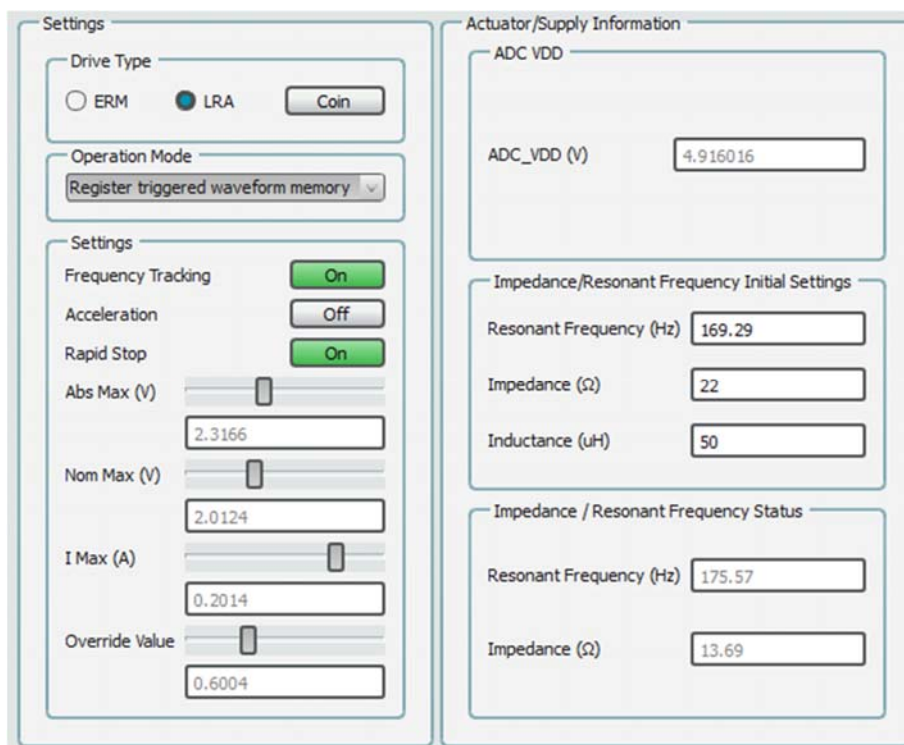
Settings

Drive Type

ERM LRA Coin

Operation Mode

Register triggered waveform memory

Settings

Frequency Tracking On

Acceleration Off

Rapid Stop On

Abs Max (V)

2.3166

Nom Max (V)

2.0124

I Max (A)

0.2014

Override Value

0.6004

Actuator/Supply Information

ADC VDD

ADC_VDD (V) 4.916016

Impedance/Resonant Frequency Initial Settings

Resonant Frequency (Hz) 169.29

Impedance (Ω) 22

Inductance (uH) 50

Impedance / Resonant Frequency Status

Resonant Frequency (Hz) 175.57

Impedance (Ω) 13.69